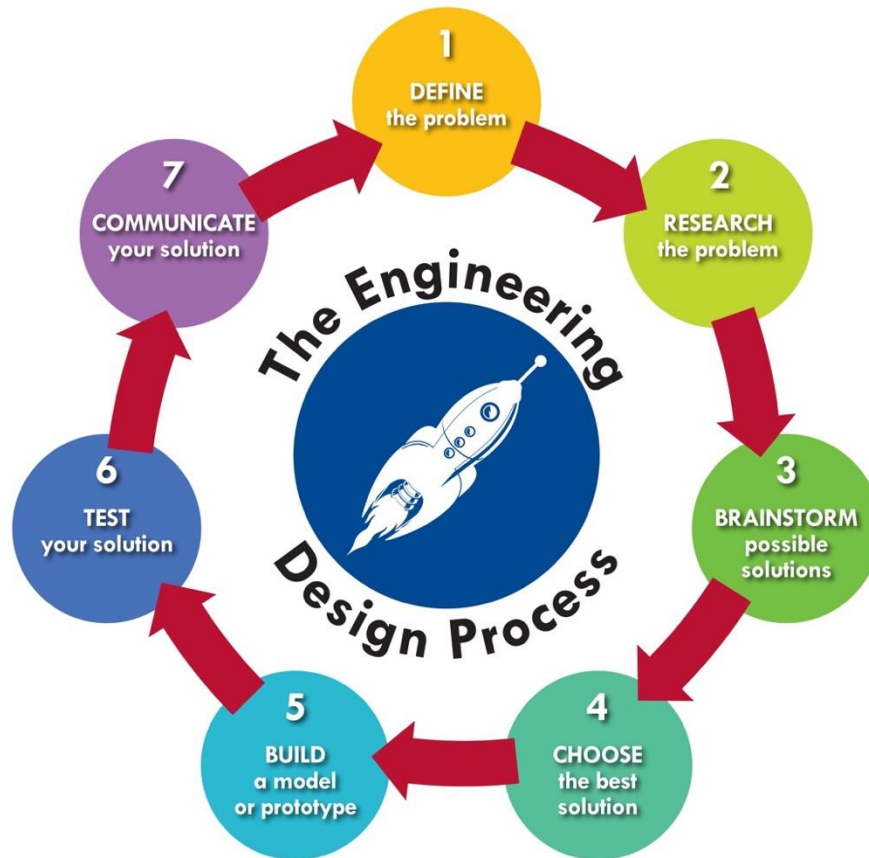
The Engineering Design Process

1
DEFINE
the problem

2
RESEARCH
the problem

3
BRAINSTORM
possible
solutions

4
CHOOSE
the best
solution

5
BUILD
a model
or prototype

6
TEST
your solution

7
COMMUNICATE
your solution